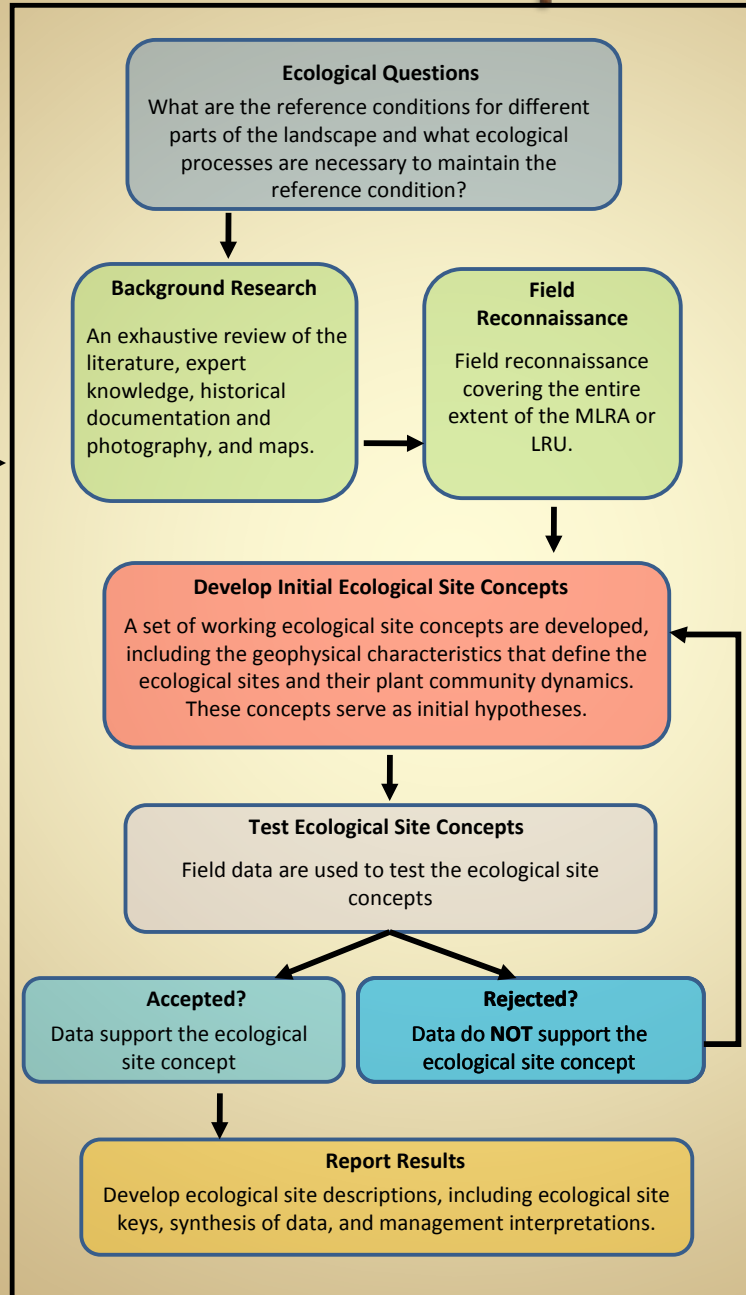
**Ecological Questions**
What are the reference conditions for different parts of the landscape and what ecological processes are necessary to maintain the reference condition?

**Background Research**
An exhaustive review of the literature, expert knowledge, historical documentation and photography, and maps.

**Field Reconnaissance**
Field reconnaissance covering the entire extent of the MLRA or LRU.

**Develop Initial Ecological Site Concepts**
A set of working ecological site concepts are developed, including the geophysical characteristics that define the ecological sites and their plant community dynamics. These concepts serve as initial hypotheses.

**Test Ecological Site Concepts**
Field data are used to test the ecological site concepts

**Accepted?**
Data support the ecological site concept

**Rejected?**
Data do **NOT** support the ecological site concept

**Report Results**
Develop ecological site descriptions, including ecological site keys, synthesis of data, and management interpretations.